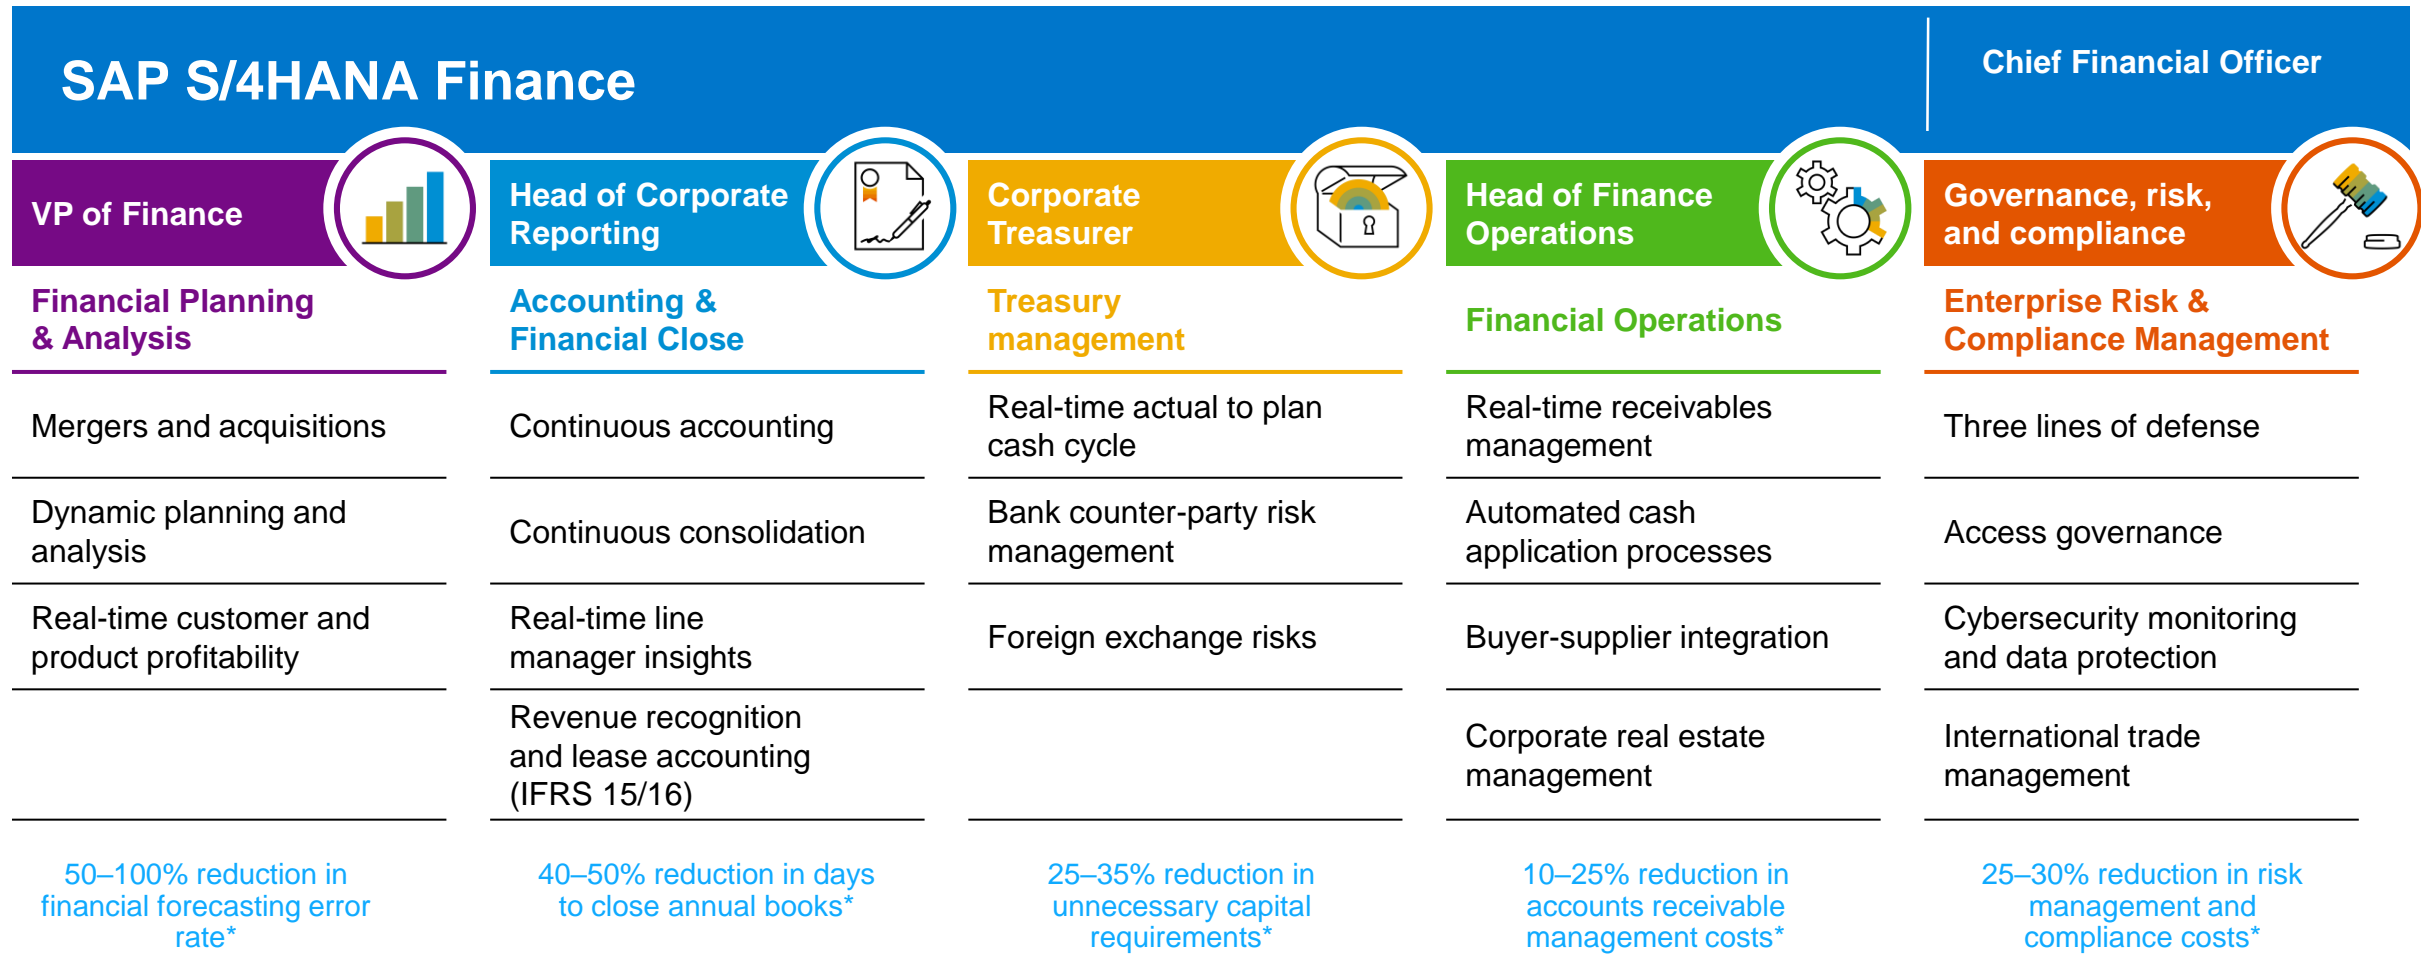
SAP S/4HANA Finance

Chief Financial Officer

VP of Finance

Financial Planning & Analysis

Mergers and acquisitions

Dynamic planning and analysis

Real-time customer and product profitability

50–100% reduction in financial forecasting error rate*

Head of Corporate Reporting

Accounting & Financial Close

Continuous accounting

Continuous consolidation

Real-time line manager insights

Revenue recognition and lease accounting (IFRS 15/16)

40–50% reduction in days to close annual books*

Corporate Treasurer

Treasury management

Real-time actual to plan cash cycle

Bank counter-party risk management

Foreign exchange risks

25–35% reduction in unnecessary capital requirements*

Head of Finance Operations

Financial Operations

Real-time receivables management

Automated cash application processes

Buyer-supplier integration

Corporate real estate management

10–25% reduction in accounts receivable management costs*

Governance, risk, and compliance

Enterprise Risk & Compliance Management

Three lines of defense

Access governance

Cybersecurity monitoring and data protection

International trade management

25–30% reduction in risk management and compliance costs*